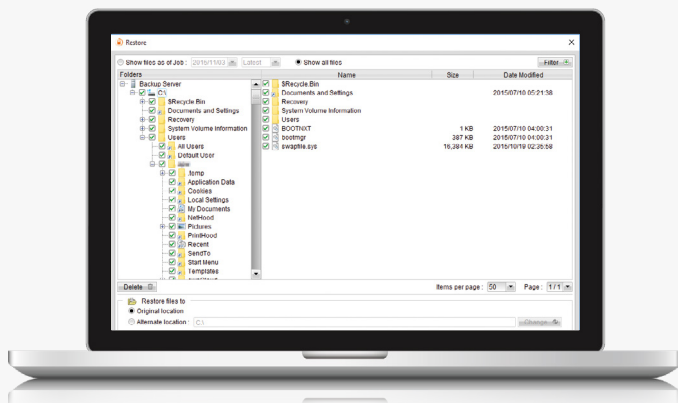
Restore

Show files as of Job : 2015/11/03 Latest Show all files Filter

Folders

Backup Server
C:\
$Recycle.Bin
Documents and Settings
Recovery
System Volume Information
Users
All Users
Default User
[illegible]
.tomp
Application Data
Cookies
Local Settings
My Documents
NetHood
Pictures
PrintHood
Recent
SendTo
Start Menu
Templates

| Name | Size | Date Modified |
|---|---|---|
| $Recycle.Bin | | |
| Documents and Settings | | 2015/07/10 05:21:38 |
| Recovery | | |
| System Volume Information | | |
| Users | | |
| BOOTNXT | 1 KB | 2015/07/10 04:00:31 |
| bootmgr | 387 KB | 2015/07/10 04:00:31 |
| swapfile.sys | 16,384 KB | 2015/10/19 02:36:58 |

Delete Items per page : 50 Page : 1 / 1

Restore files to
Original location
Alternate location : C:\ Change